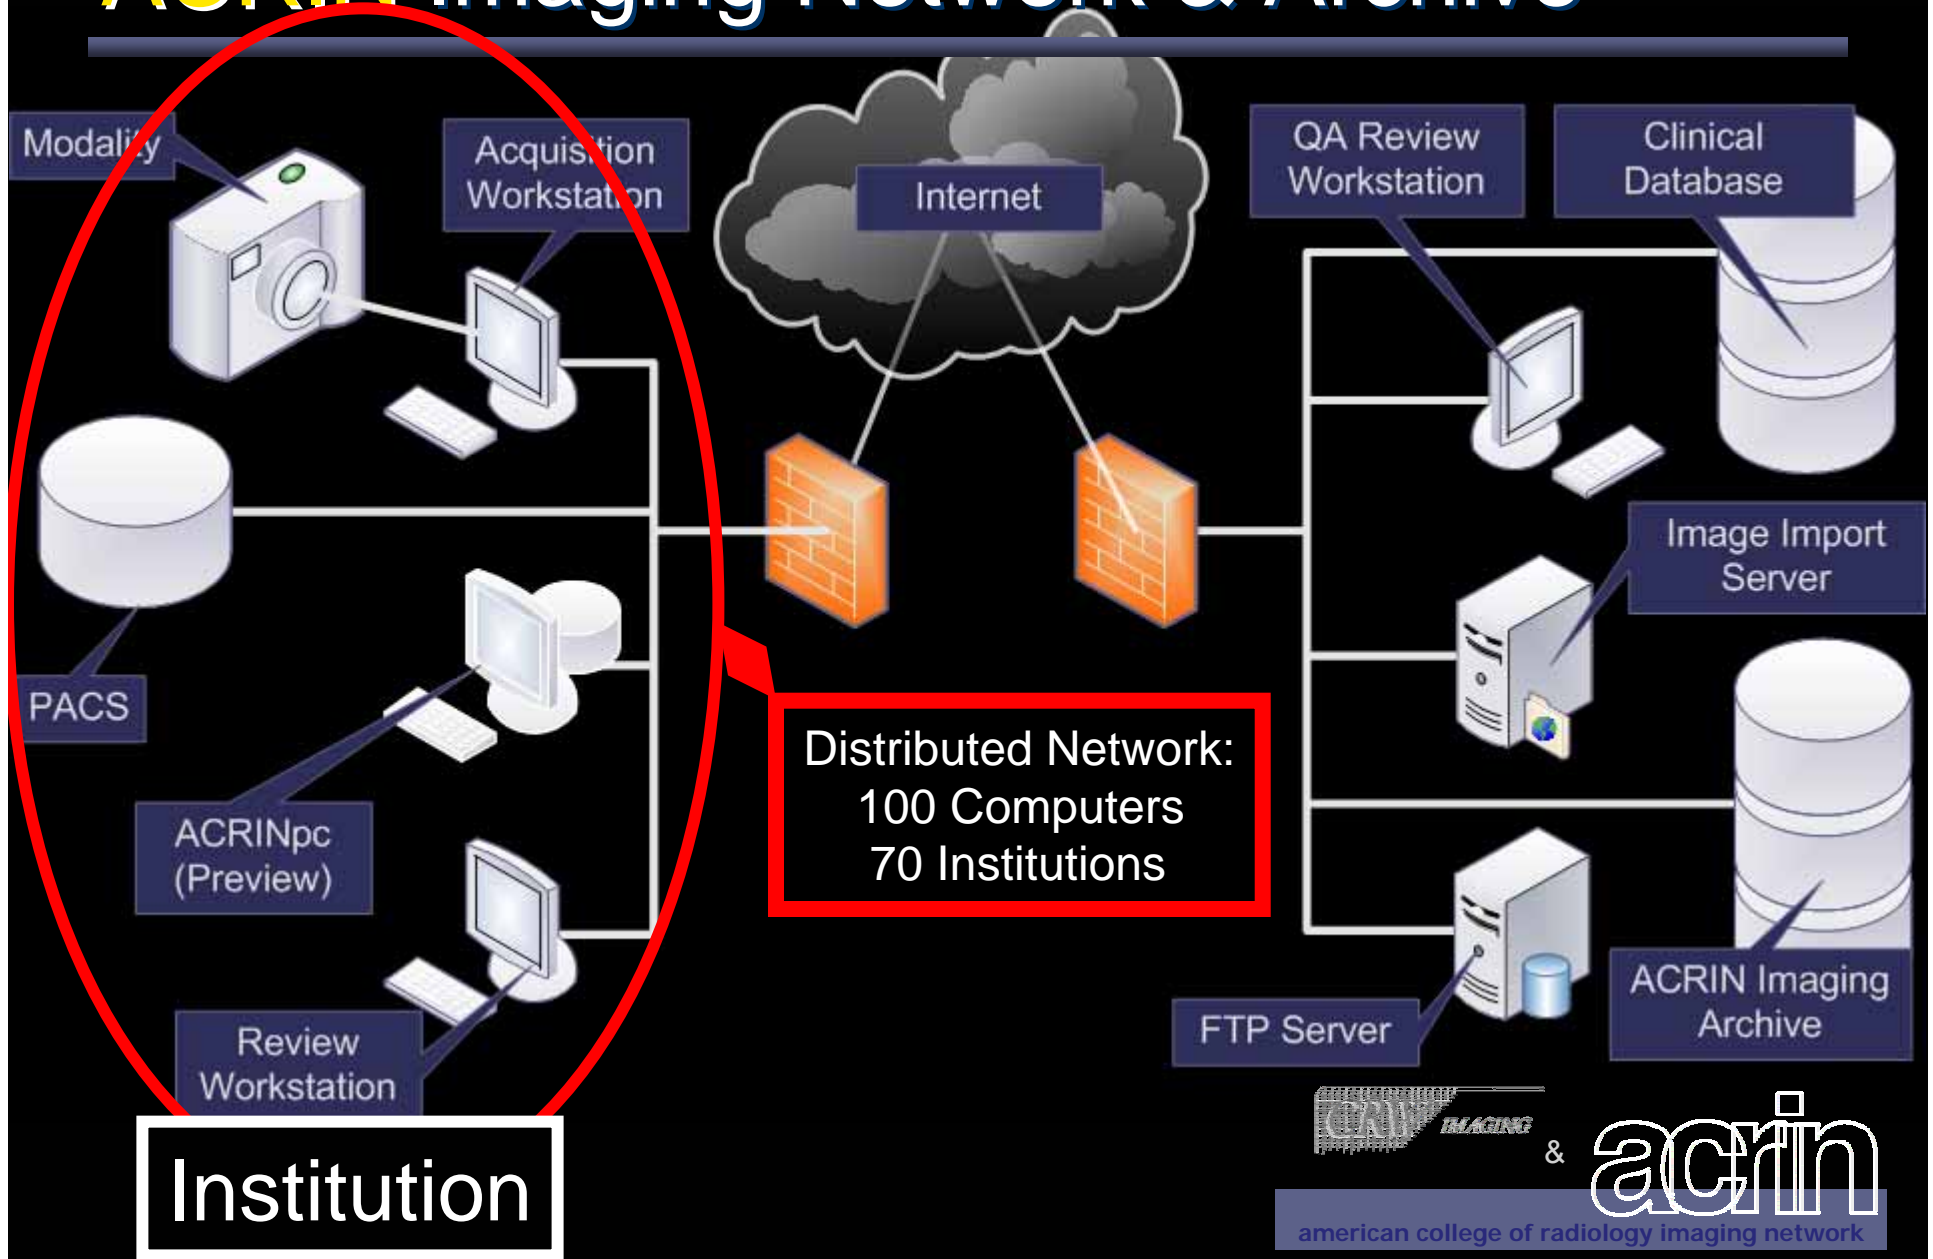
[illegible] Imaging Network & Archive

Modality

Acquisition Workstation

Internet

QA Review Workstation

Clinical Database

PACS

Image Import Server

ACRINpc (Preview)

Distributed Network:
100 Computers
70 Institutions

Review Workstation

FTP Server

ACRIN Imaging Archive

Institution

CRW IMAGING & acrin

american college of radiology imaging network